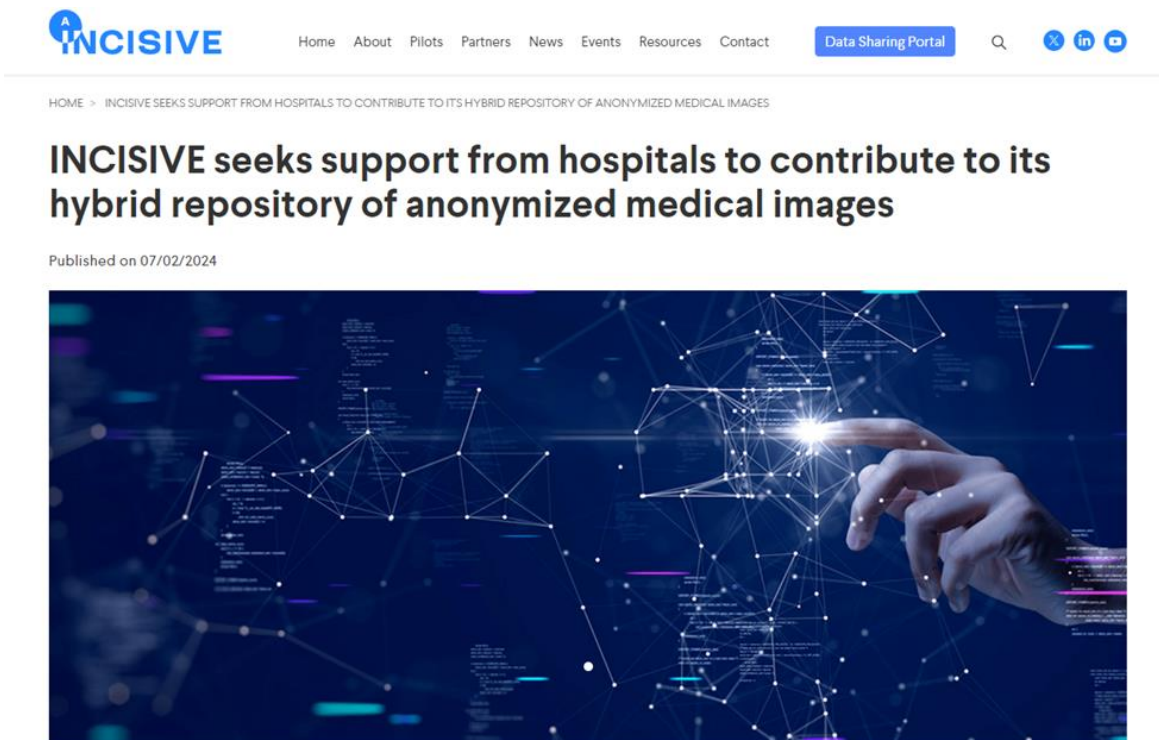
AI INCISIVE

Home About Pilots Partners News Events Resources Contact Data Sharing Portal

HOME > INCISIVE SEEKS SUPPORT FROM HOSPITALS TO CONTRIBUTE TO ITS HYBRID REPOSITORY OF ANONYMIZED MEDICAL IMAGES

INCISIVE seeks support from hospitals to contribute to its hybrid repository of anonymized medical images

Published on 07/02/2024